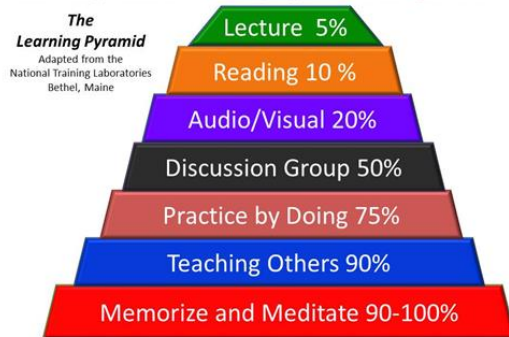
The
Learning Pyramid
Adapted from the
National Training Laboratories
Bethel, Maine

Lecture 5%

Reading 10 %

Audio/Visual 20%

Discussion Group 50%

Practice by Doing 75%

Teaching Others 90%

Memorize and Meditate 90-100%